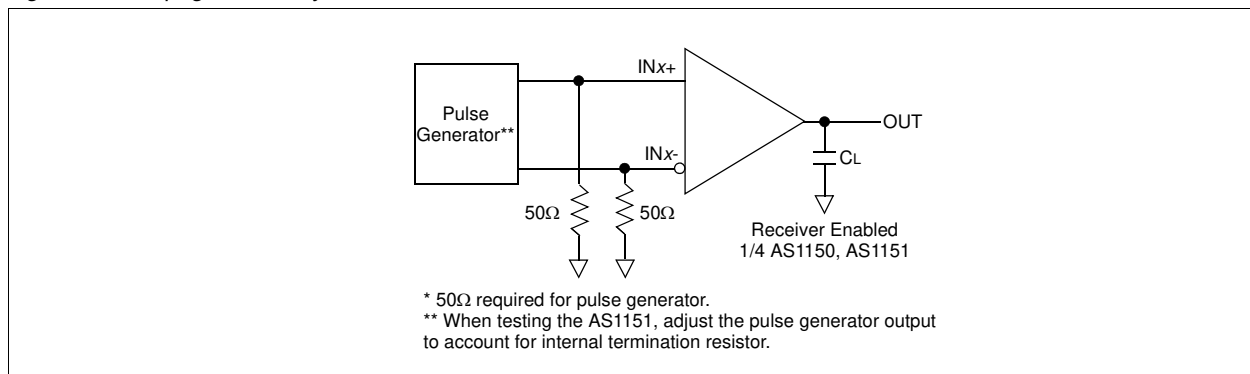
Pulse Generator**

IN$x$+

IN$x$-

OUT

$C_L$

50Ω

50Ω

Receiver Enabled
1/4 AS1150, AS1151

* 50Ω required for pulse generator.
** When testing the AS1151, adjust the pulse generator output to account for internal termination resistor.